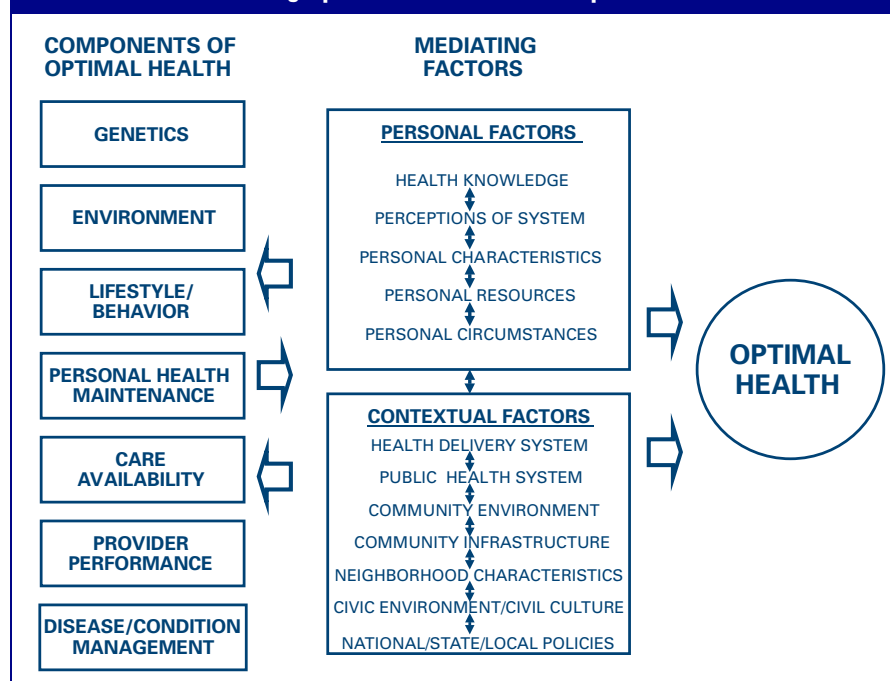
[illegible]

COMPONENTS OF OPTIMAL HEALTH

GENETICS

ENVIRONMENT

LIFESTYLE/ BEHAVIOR

PERSONAL HEALTH MAINTENANCE

CARE AVAILABILITY

PROVIDER PERFORMANCE

DISEASE/CONDITION MANAGEMENT

MEDIATING FACTORS

PERSONAL FACTORS

HEALTH KNOWLEDGE

PERCEPTIONS OF SYSTEM

PERSONAL CHARACTERISTICS

PERSONAL RESOURCES

PERSONAL CIRCUMSTANCES

CONTEXTUAL FACTORS

HEALTH DELIVERY SYSTEM

PUBLIC HEALTH SYSTEM

COMMUNITY ENVIRONMENT

COMMUNITY INFRASTRUCTURE

NEIGHBORHOOD CHARACTERISTICS

CIVIC ENVIRONMENT/CIVIL CULTURE

NATIONAL/STATE/LOCAL POLICIES

OPTIMAL HEALTH